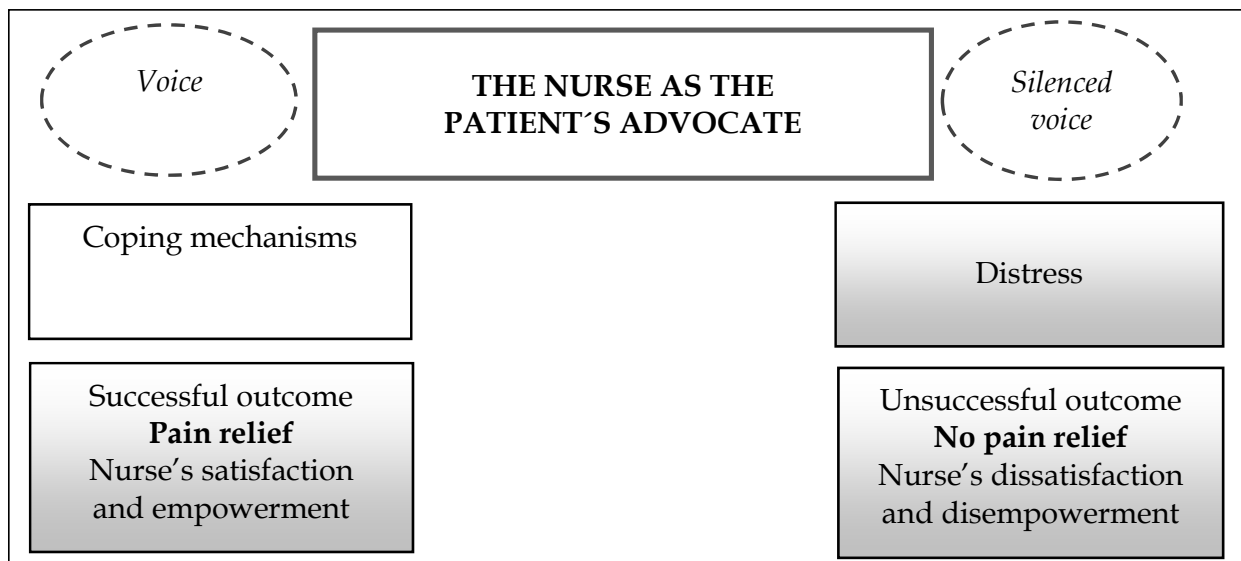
*Voice*

**THE NURSE AS THE PATIENT´S ADVOCATE**

*Silenced voice*

Coping mechanisms

Distress

Successful outcome
**Pain relief**
Nurse's satisfaction and empowerment

Unsuccessful outcome
**No pain relief**
Nurse's dissatisfaction and disempowerment